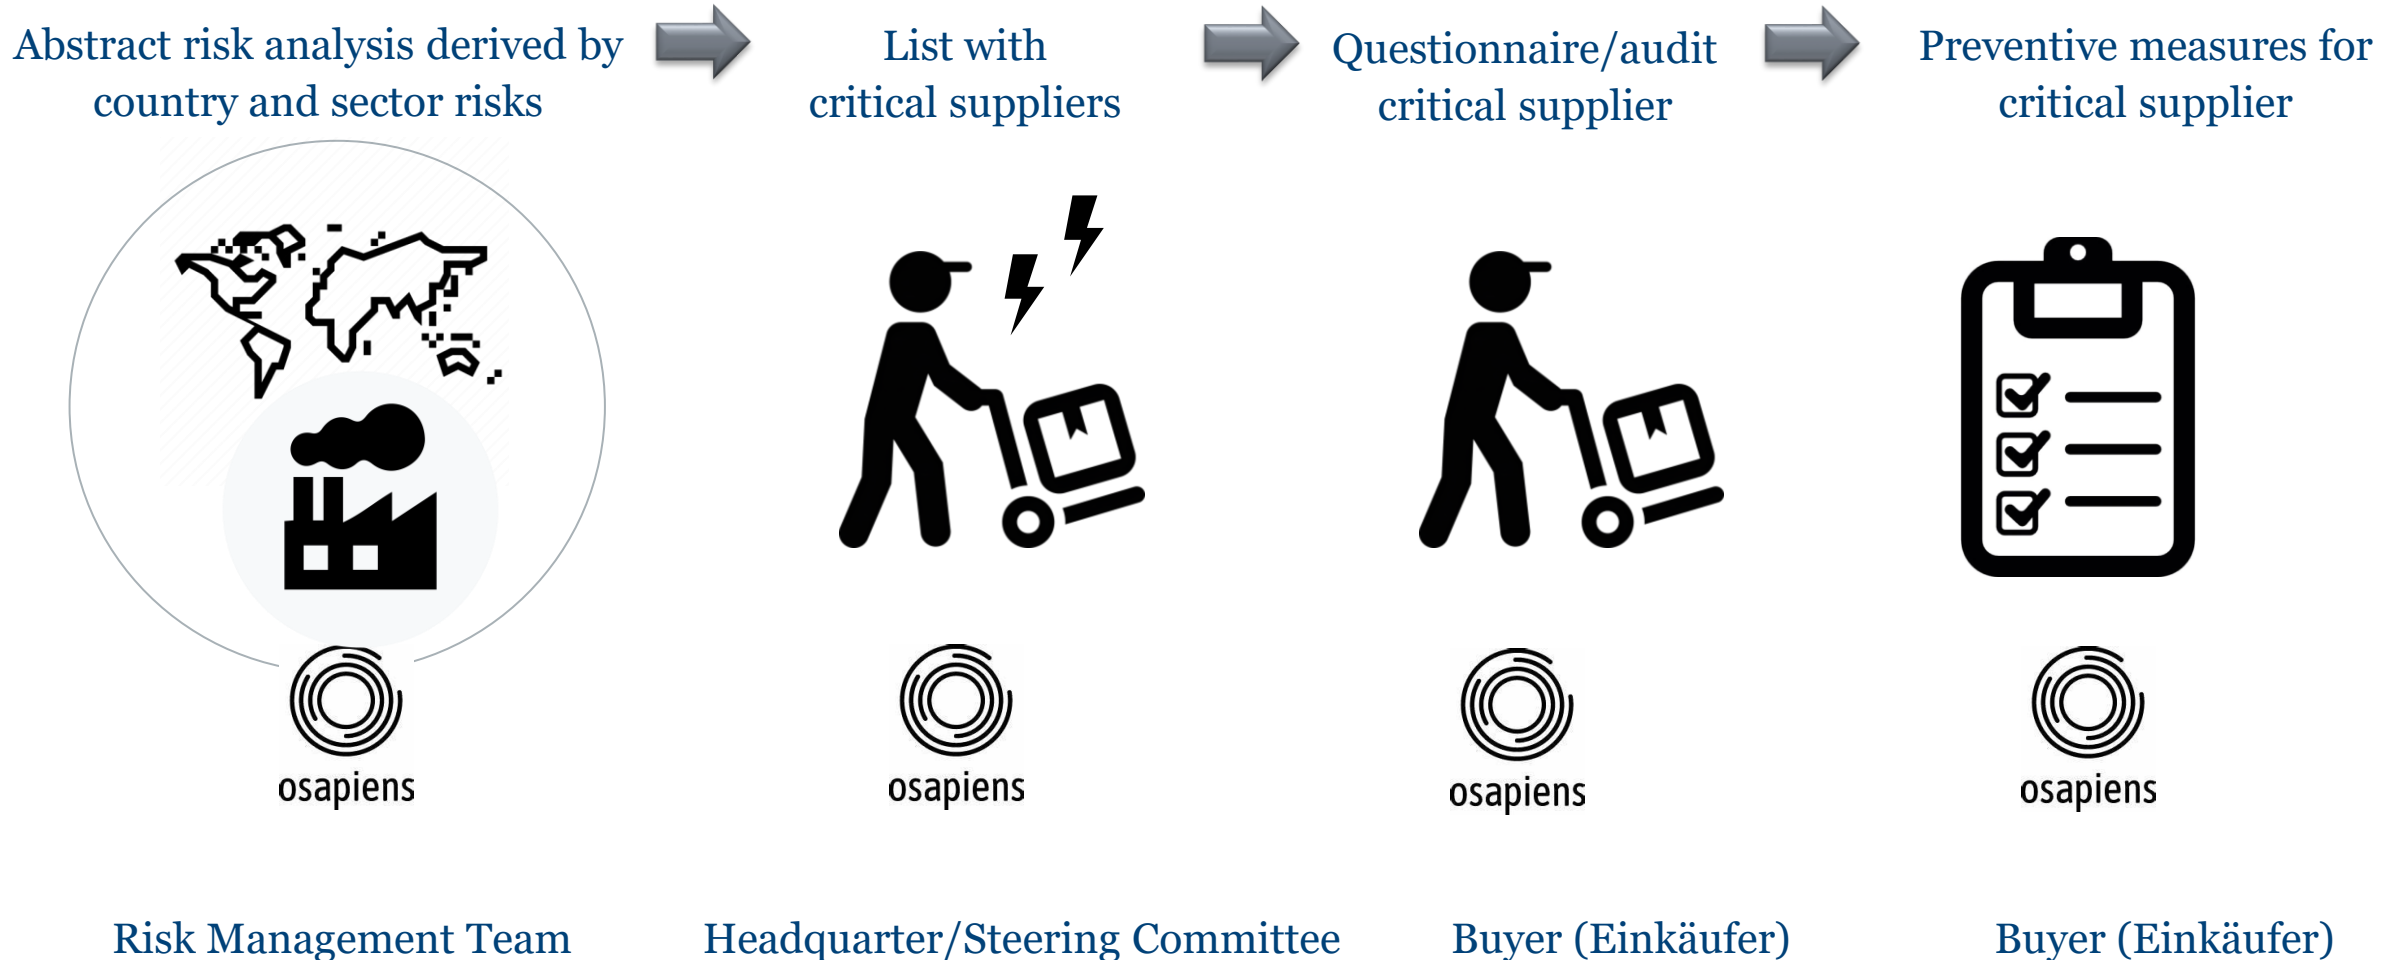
Abstract risk analysis derived by country and sector risks

List with critical suppliers

Questionnaire/audit critical supplier

Preventive measures for critical supplier

osapiens

osapiens

osapiens

osapiens

Risk Management Team

Headquarter/Steering Committee

Buyer (Einkäufer)

Buyer (Einkäufer)